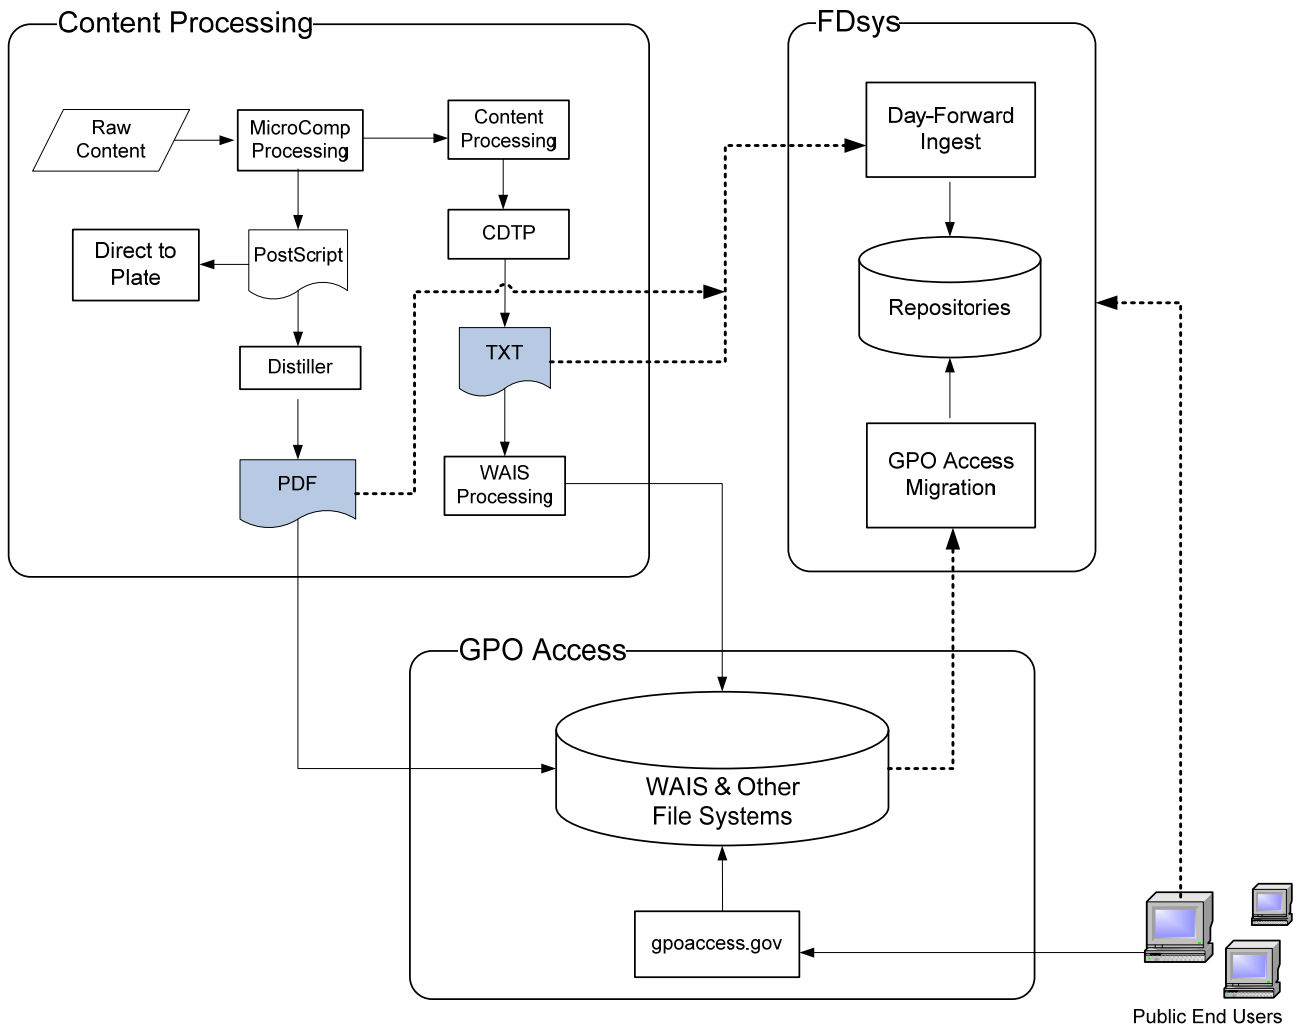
Content Processing

Raw Content

MicroComp Processing

Content Processing

CDTP

Direct to Plate

PostScript

Distiller

TXT

PDF

WAIS Processing

FDsys

Day-Forward Ingest

Repositories

GPO Access Migration

GPO Access

WAIS & Other File Systems

gpoaccess.gov

Public End Users